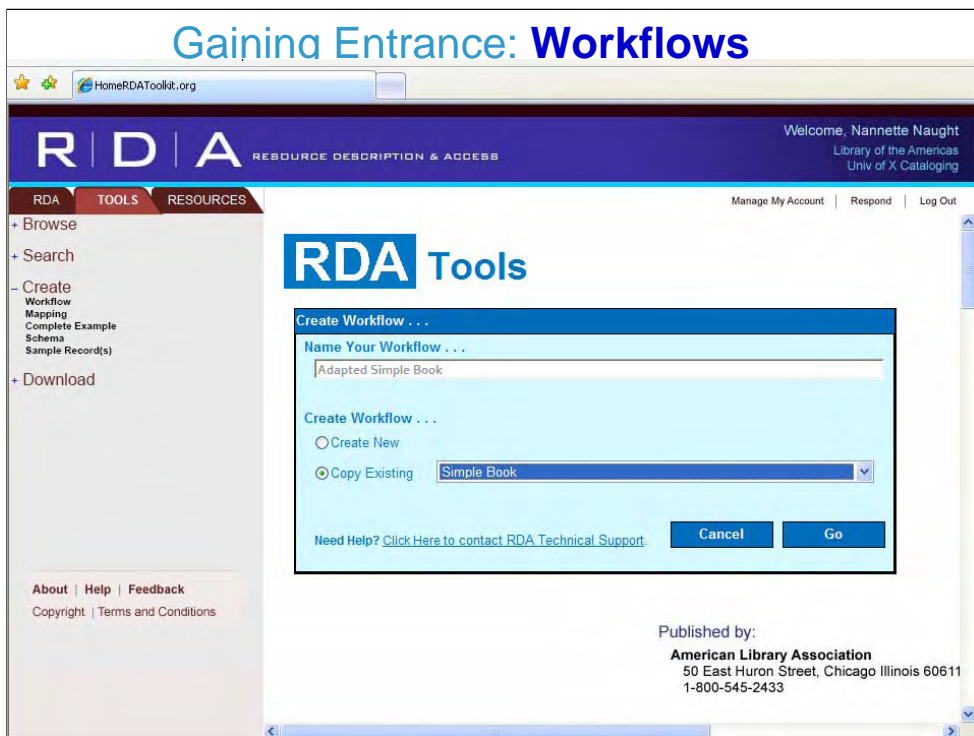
Gaining Entrance: **Workflows**

HomeRDAToolkit.org

RDA RESOURCE DESCRIPTION & ACCESS

Welcome, Nannette Naught
Library of the Americas
Univ of X Cataloging

RDA TOOLS RESOURCES

Manage My Account | Respond | Log Out

+ Browse

+ Search

– Create
Workflow
Mapping
Complete Example
Schema
Sample Record(s)

+ Download

RDA Tools

Create Workflow . . .

Name Your Workflow . . .

Adapted Simple Book

Create Workflow . . .

Create New

Copy Existing Simple Book

Need Help? Click Here to contact RDA Technical Support.

Cancel Go

About | Help | Feedback
Copyright | Terms and Conditions

Published by:
American Library Association
50 East Huron Street, Chicago Illinois 60611
1-800-545-2433